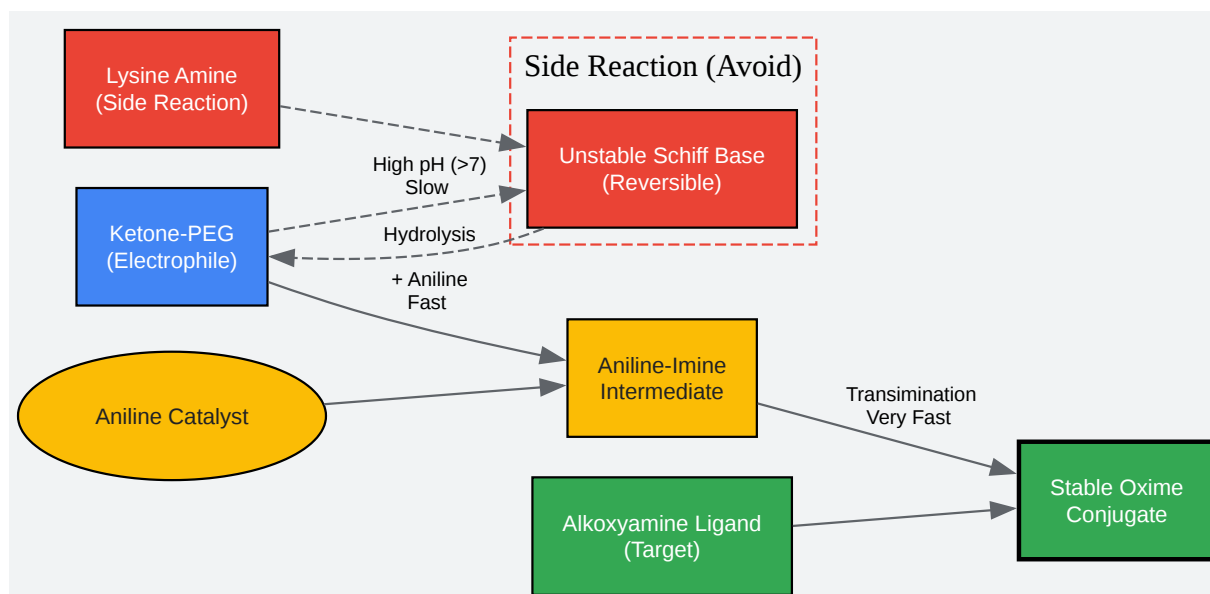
Lysine Amine
(Side Reaction)

Side Reaction (Avoid)

Unstable Schiff Base
(Reversible)

High pH (>7)
Slow

Ketone-PEG
(Electrophile)

Hydrolysis

+ Aniline
Fast

Aniline-Imine
Intermediate

Aniline Catalyst

Transimination
Very Fast

Stable Oxime
Conjugate

Alkoxyamine Ligand
(Target)